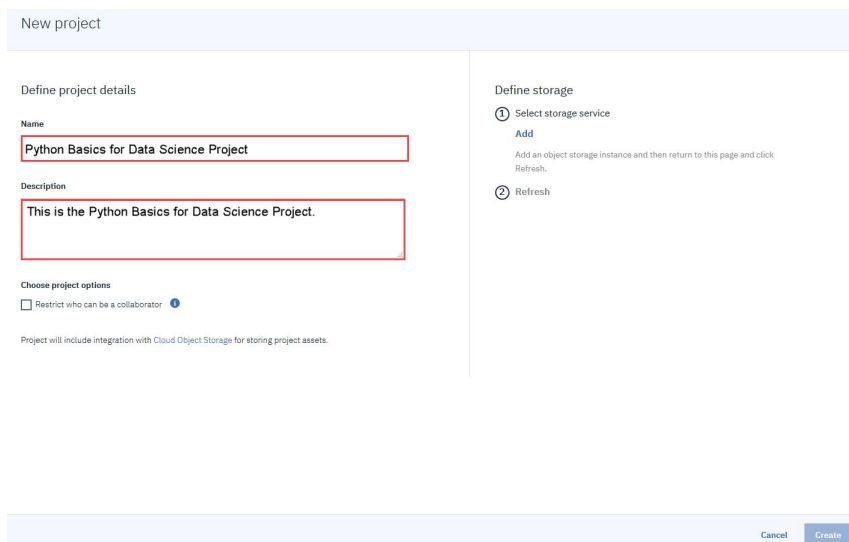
New project

Define project details

Name

Python Basics for Data Science Project

Description

This is the Python Basics for Data Science Project.

Choose project options

Restrict who can be a collaborator

Project will include integration with Cloud Object Storage for storing project assets.

Define storage

1 Select storage service

Add

Add an object storage instance and then return to this page and click Refresh.

2 Refresh

Cancel Create